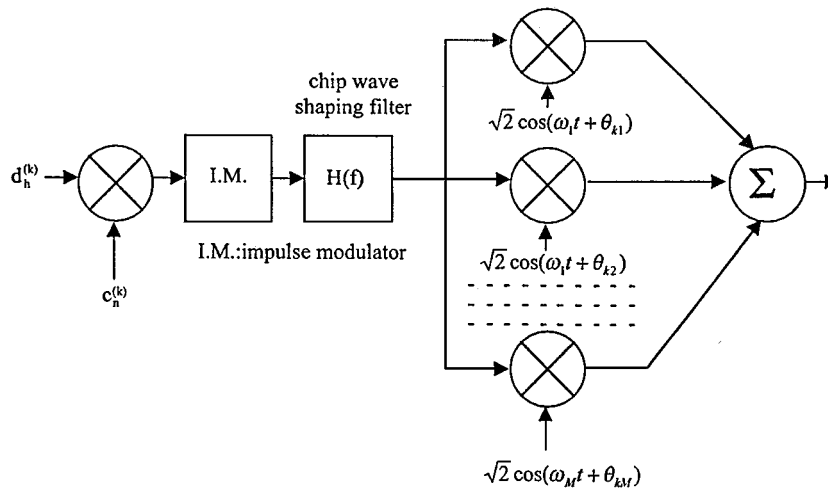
chip wave shaping filter

$d_h^{(k)}$

I.M.

H(f)

$c_n^{(k)}$

I.M.:impulse modulator

$\sqrt{2}\cos(\omega_1 t+\theta_{k1})$

$\sqrt{2}\cos(\omega_1 t+\theta_{k2})$

$\sqrt{2}\cos(\omega_M t+\theta_{kM})$

$\Sigma$